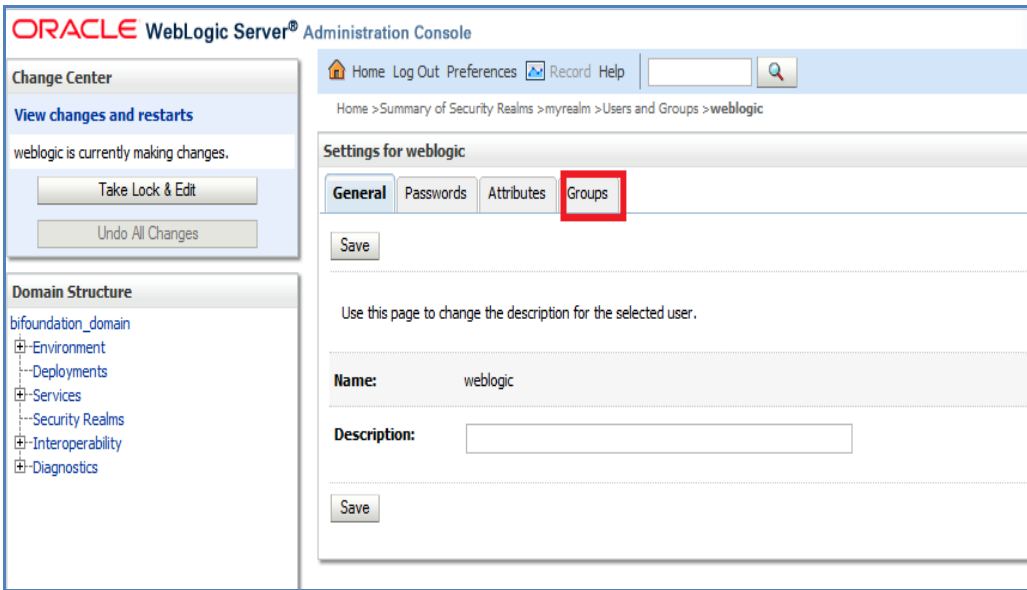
ORACLE WebLogic Server® Administration Console

Change Center

View changes and restarts

weblogic is currently making changes.

Take Lock & Edit

Undo All Changes

Domain Structure

bifoundation_domain
Environment
Deployments
Services
Security Realms
Interoperability
Diagnostics

Home Log Out Preferences Record Help

Home >Summary of Security Realms >myrealm >Users and Groups >**weblogic**

Settings for weblogic

General | Passwords | Attributes | Groups

Save

Use this page to change the description for the selected user.

Name: weblogic

Description:

Save